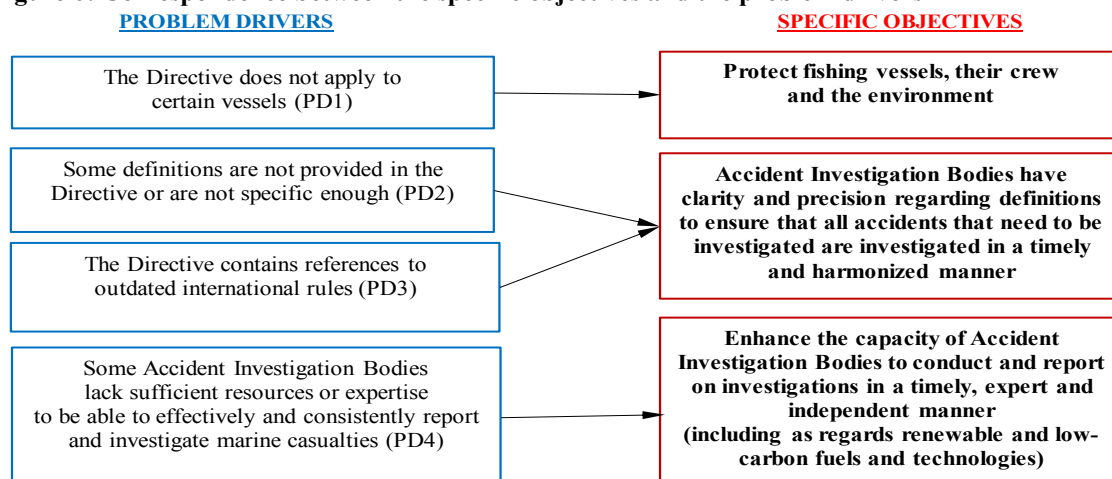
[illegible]

PROBLEM DRIVERS

SPECIFIC OBJECTIVES

The Directive does not apply to certain vessels (PD1)

Protect fishing vessels, their crew and the environment

Some definitions are not provided in the Directive or are not specific enough (PD2)

Accident Investigation Bodies have clarity and precision regarding definitions to ensure that all accidents that need to be investigated are investigated in a timely and harmonized manner

The Directive contains references to outdated international rules (PD3)

Some Accident Investigation Bodies lack sufficient resources or expertise to be able to effectively and consistently report and investigate marine casualties (PD4)

Enhance the capacity of Accident Investigation Bodies to conduct and report on investigations in a timely, expert and independent manner (including as regards renewable and low-carbon fuels and technologies)